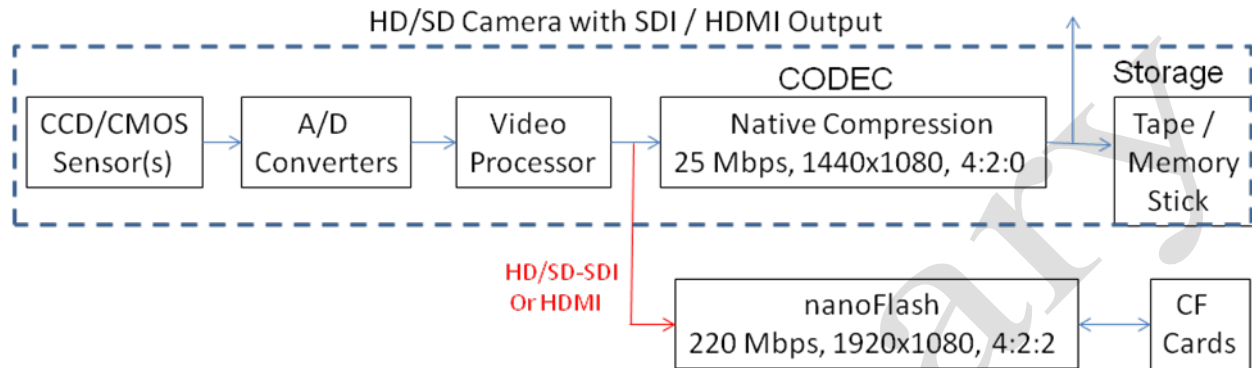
HD/SD Camera with SDI / HDMI Output

CODEC

Storage

CCD/CMOS Sensor(s)

A/D Converters

Video Processor

Native Compression 25 Mbps, 1440x1080, 4:2:0

Tape / Memory Stick

HD/SD-SDI Or HDMI

nanoFlash 220 Mbps, 1920x1080, 4:2:2

CF Cards